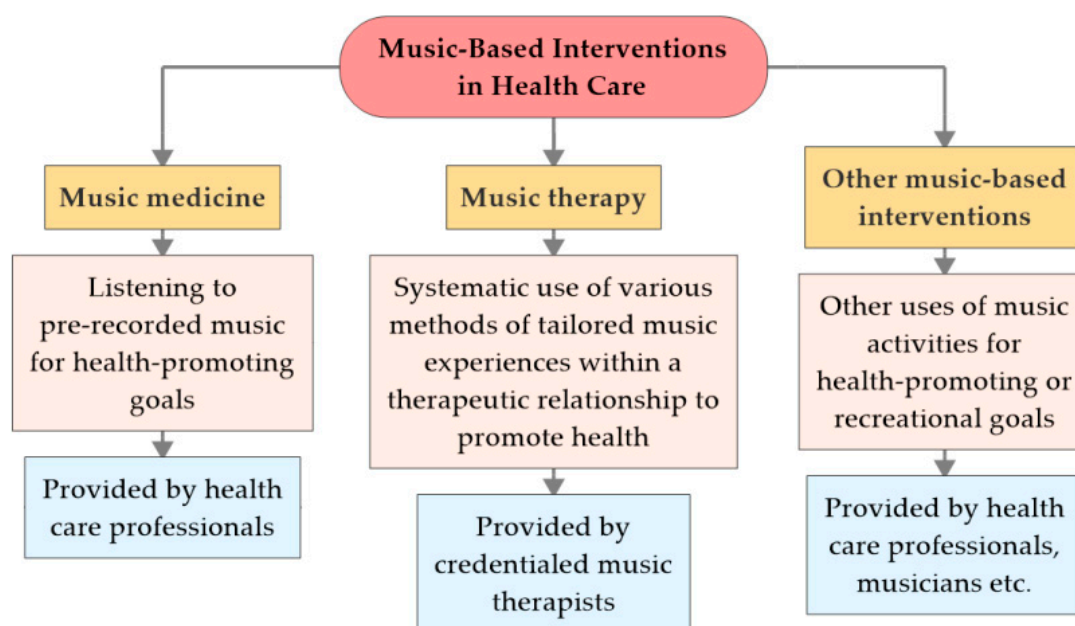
Music-Based Interventions in Health Care

Music medicine

Listening to pre-recorded music for health-promoting goals

Provided by health care professionals

Music therapy

Systematic use of various methods of tailored music experiences within a therapeutic relationship to promote health

Provided by credentialed music therapists

Other music-based interventions

Other uses of music activities for health-promoting or recreational goals

Provided by health care professionals, musicians etc.